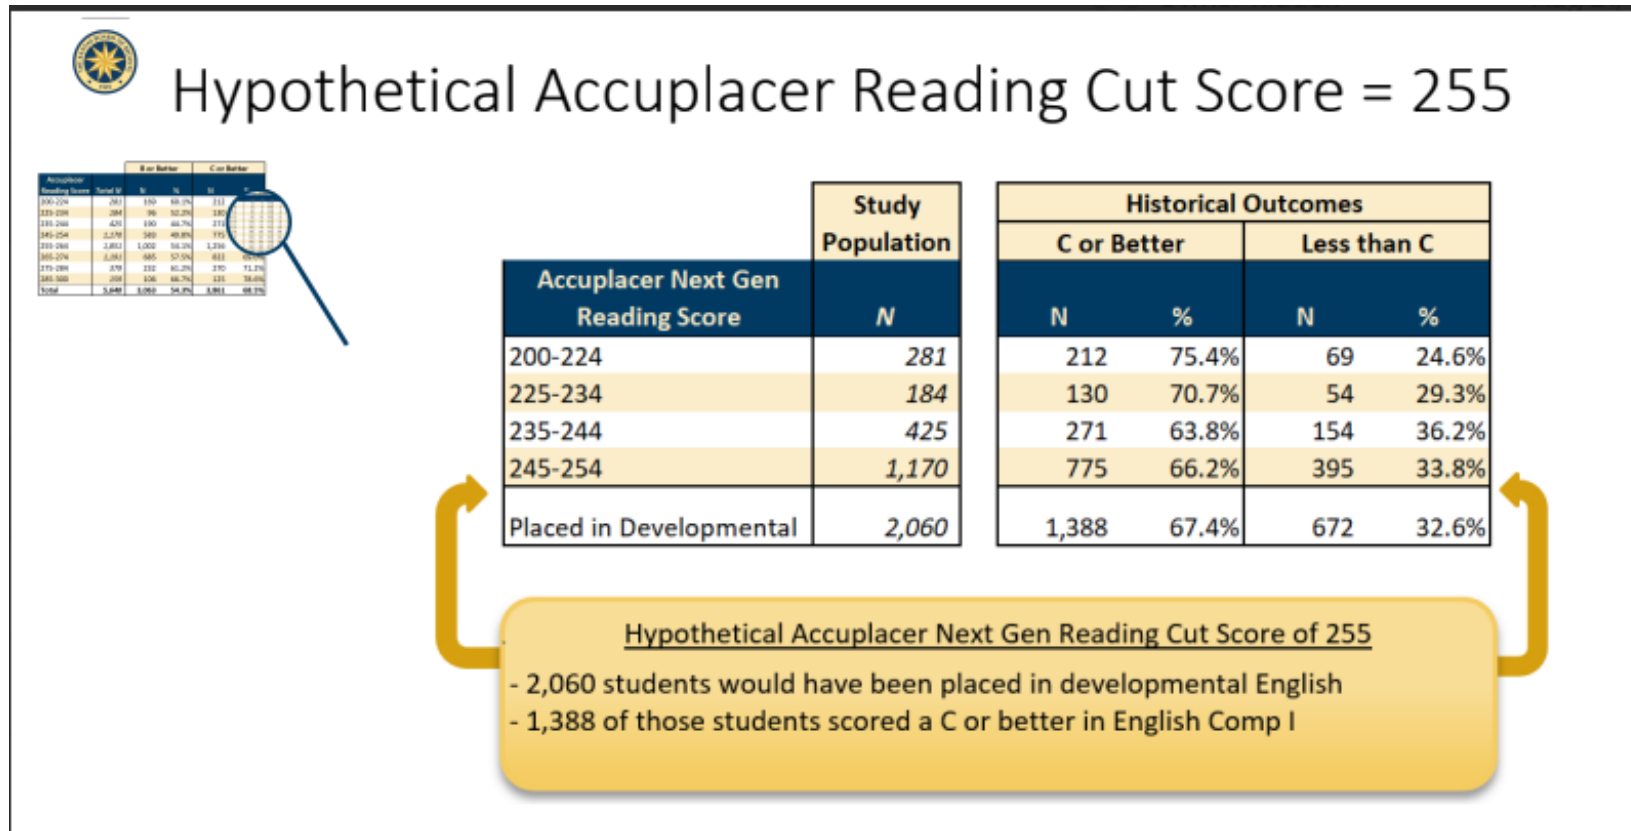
Hypothetical Accuplacer Reading Cut Score = 255

| Accuplacer Next Gen Reading Score | Study Population N | C or Better N | C or Better % | Less than C N | Less than C % |
|---|---|---|---|---|---|
| 200-224 | 281 | 212 | 75.4% | 69 | 24.6% |
| 225-234 | 184 | 130 | 70.7% | 54 | 29.3% |
| 235-244 | 425 | 271 | 63.8% | 154 | 36.2% |
| 245-254 | 1,170 | 775 | 66.2% | 395 | 33.8% |
| Placed in Developmental | 2,060 | 1,388 | 67.4% | 672 | 32.6% |

Historical Outcomes

Hypothetical Accuplacer Next Gen Reading Cut Score of 255

- 2,060 students would have been placed in developmental English
- 1,388 of those students scored a C or better in English Comp I